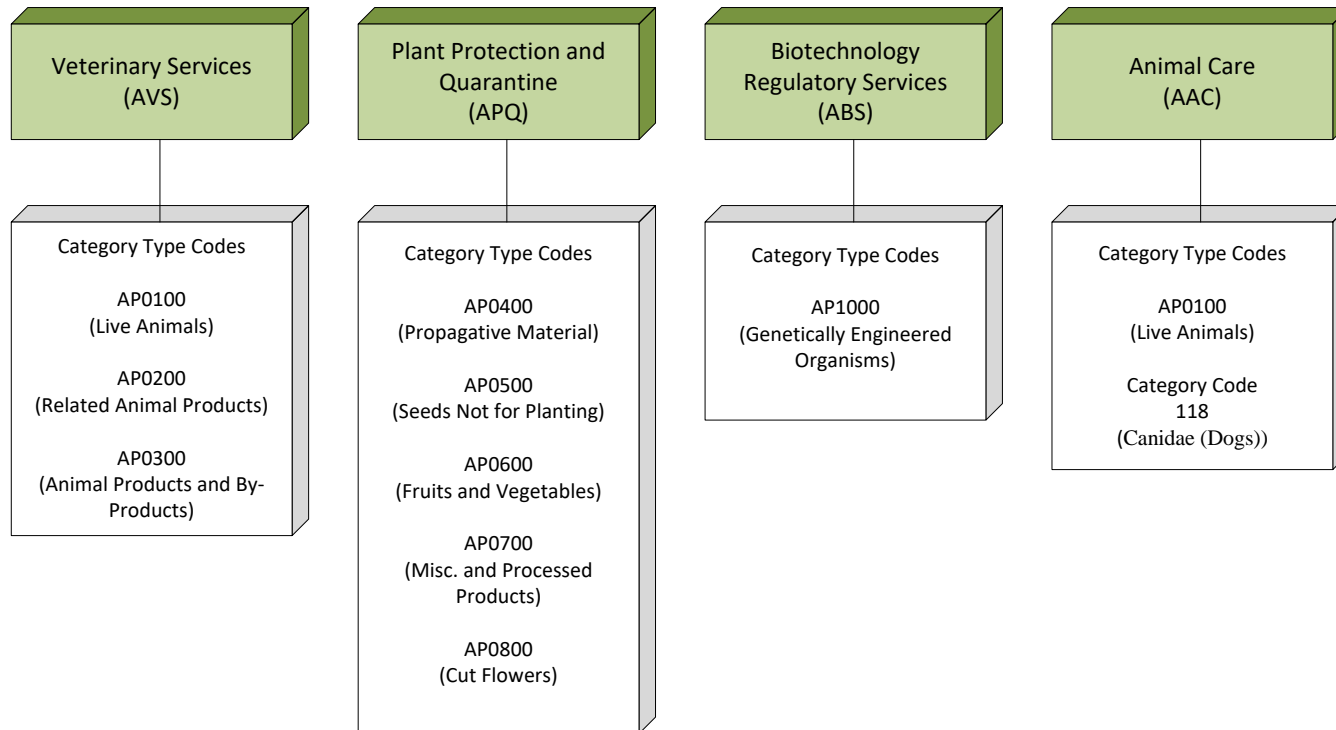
Veterinary Services (AVS)

Category Type Codes

AP0100 (Live Animals)

AP0200 (Related Animal Products)

AP0300 (Animal Products and By-Products)

Plant Protection and Quarantine (APQ)

Category Type Codes

AP0400 (Propagative Material)

AP0500 (Seeds Not for Planting)

AP0600 (Fruits and Vegetables)

AP0700 (Misc. and Processed Products)

AP0800 (Cut Flowers)

Biotechnology Regulatory Services (ABS)

Category Type Codes

AP1000 (Genetically Engineered Organisms)

Animal Care (AAC)

Category Type Codes

AP0100 (Live Animals)

Category Code 118 (Canidae (Dogs))